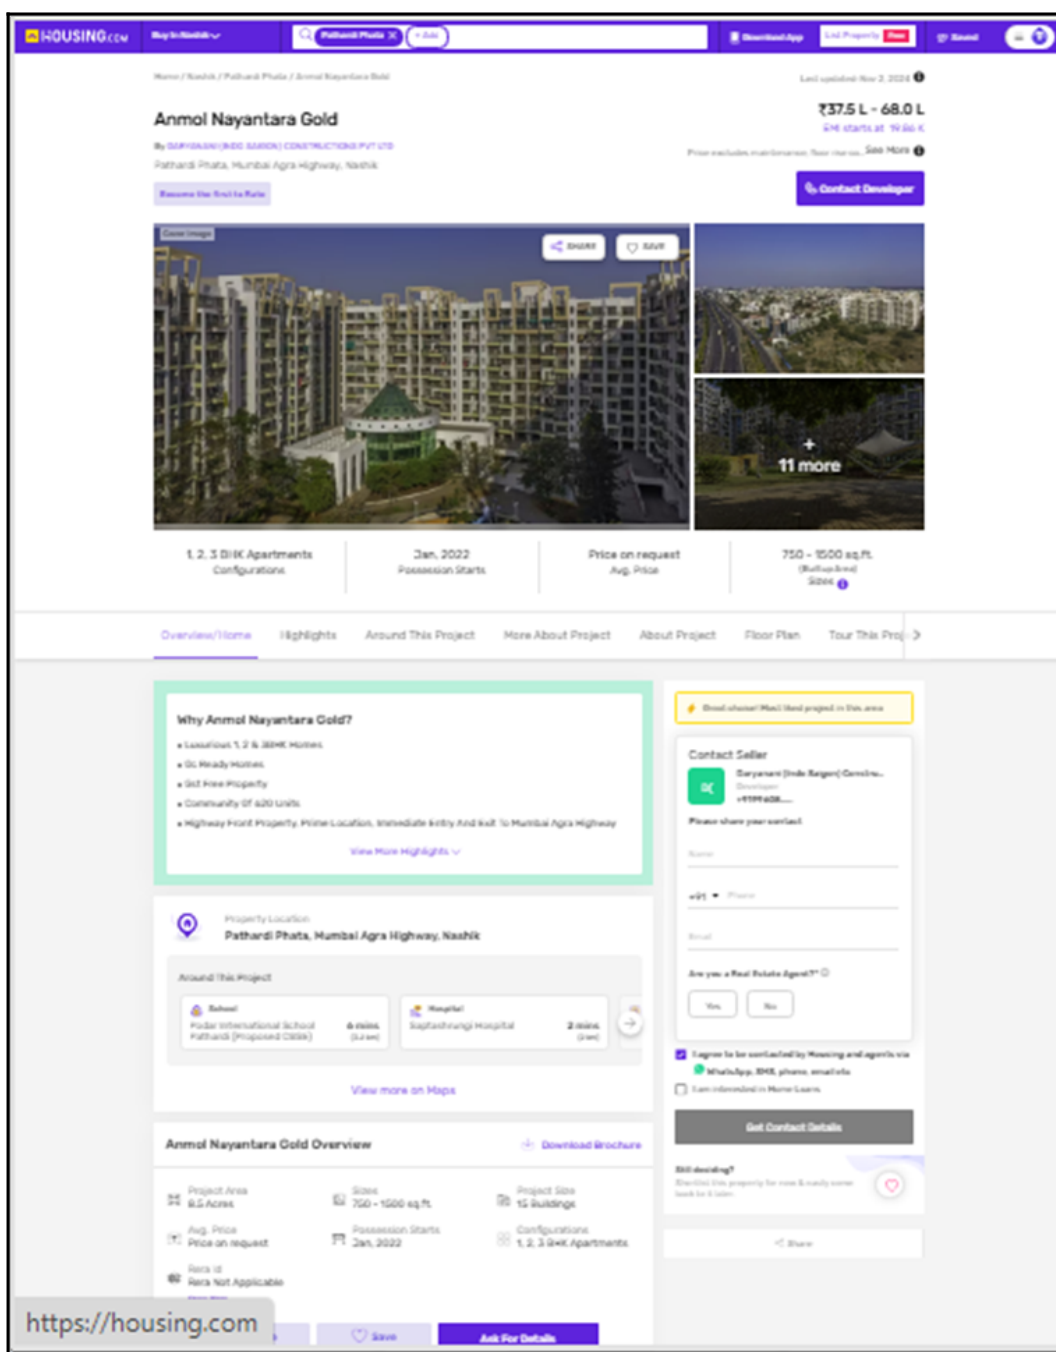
HOUSING.com Buy in Nashik Pathardi Phata × + Add Download App List Property Saved

Home / Nashik / Pathardi Phata / Anmol Nayantara Gold

Last updated: Nov 2, 2024

Anmol Nayantara Gold

By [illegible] CONSTRUCTIONS PVT LTD

Pathardi Phata, Mumbai Agra Highway, Nashik

Become the first to Rate

₹37.5 L - 68.0 L

EMI starts at ₹19.86 K

Price excludes maintenance, floor rise etc. See More

Contact Developer

Cover Image

SHARE SAVE

+ 11 more

1, 2, 3 BHK Apartments
Configurations

Jan, 2022
Possession Starts

Price on request
Avg. Price

750 - 1500 sq.ft.
(Built up Area)
Sizes

Overview/Home Highlights Around This Project More About Project About Project Floor Plan Tour This Proj

Why Anmol Nayantara Gold?

• Luxurious 1, 2 & 3BHK Homes
• OC Ready Homes
• Gst Free Property
• Community Of 420 Units
• Highway Front Property, Prime Location, Immediate Entry And Exit To Mumbai Agra Highway

View More Highlights

Property Location
Pathardi Phata, Mumbai Agra Highway, Nashik

Around This Project

School
Podar International School Pathardi (Proposed CBSE)
6 mins (Less)

Hospital
Saptashrungi Hospital
2 mins (Less)

View more on Maps

Anmol Nayantara Gold Overview

Download Brochure

Project Area
8.5 Acres

Sizes
750 - 1500 sq.ft.

Project Size
15 Buildings

Avg. Price
Price on request

Possession Starts
Jan, 2022

Configurations
1, 2, 3 BHK Apartments

Rera Id
Rera Not Applicable

Save Ask For Details

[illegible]

Contact Seller

Saryavani (Indo Sargon) Constru...
Developer
+91996XX...

Please share your contact

Name

+91 Phone

Email

Are you a Real Estate Agent?

Yes No

I agree to be contacted by Housing and agents via WhatsApp, SMS, phone, email etc

I am interested in Home Loans

Get Contact Details

Still deciding?
Shortlist this property for now & easily come back to it later.

Share

https://housing.com